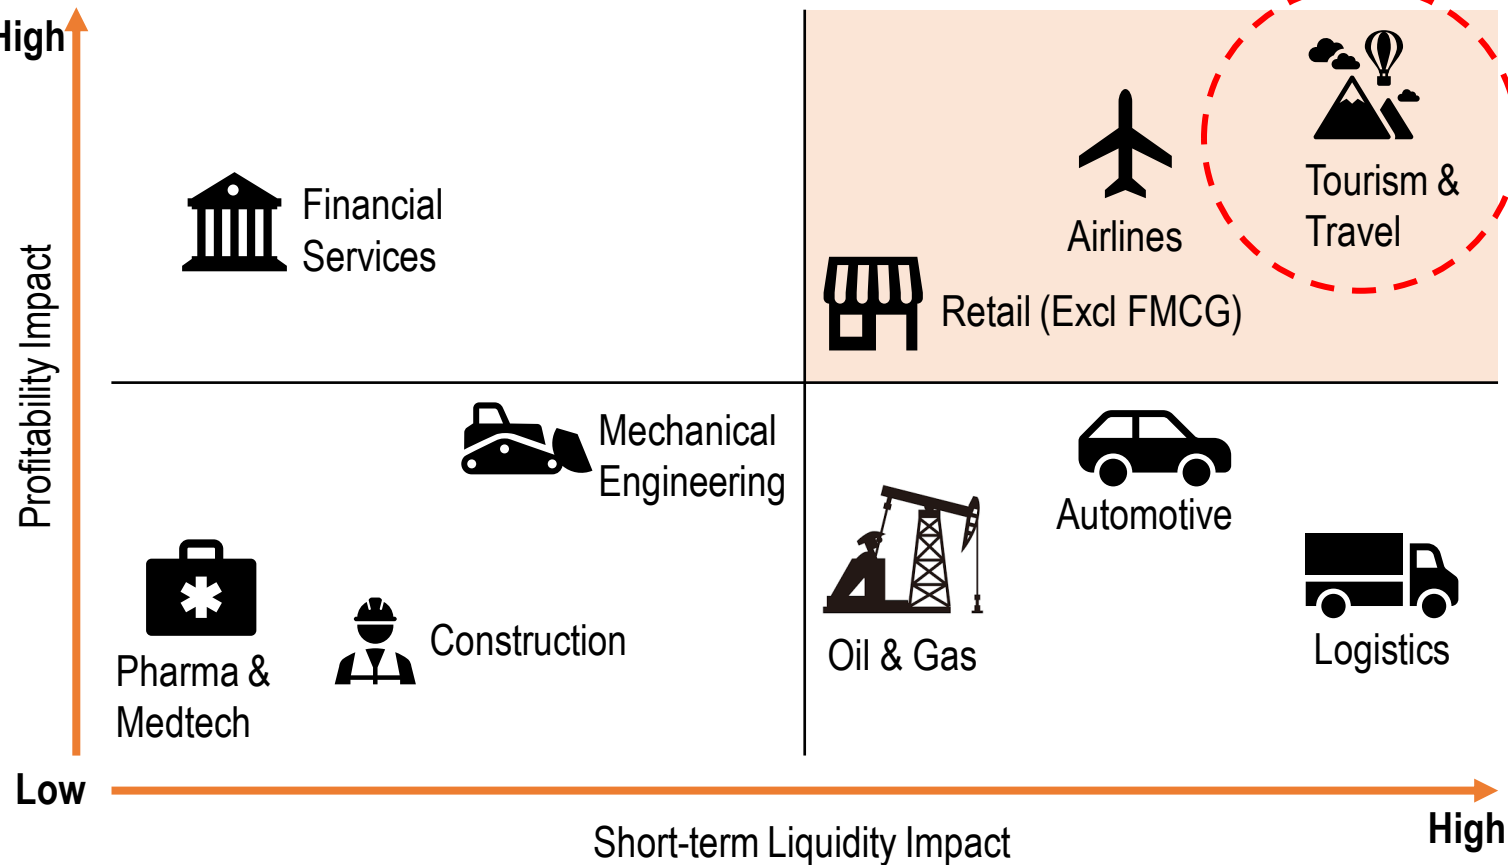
High

Profitability Impact

Financial Services

Airlines

Tourism & Travel

Retail (Excl FMCG)

Mechanical Engineering

Automotive

Oil & Gas

Logistics

Pharma & Medtech

Construction

Low

Short-term Liquidity Impact

High